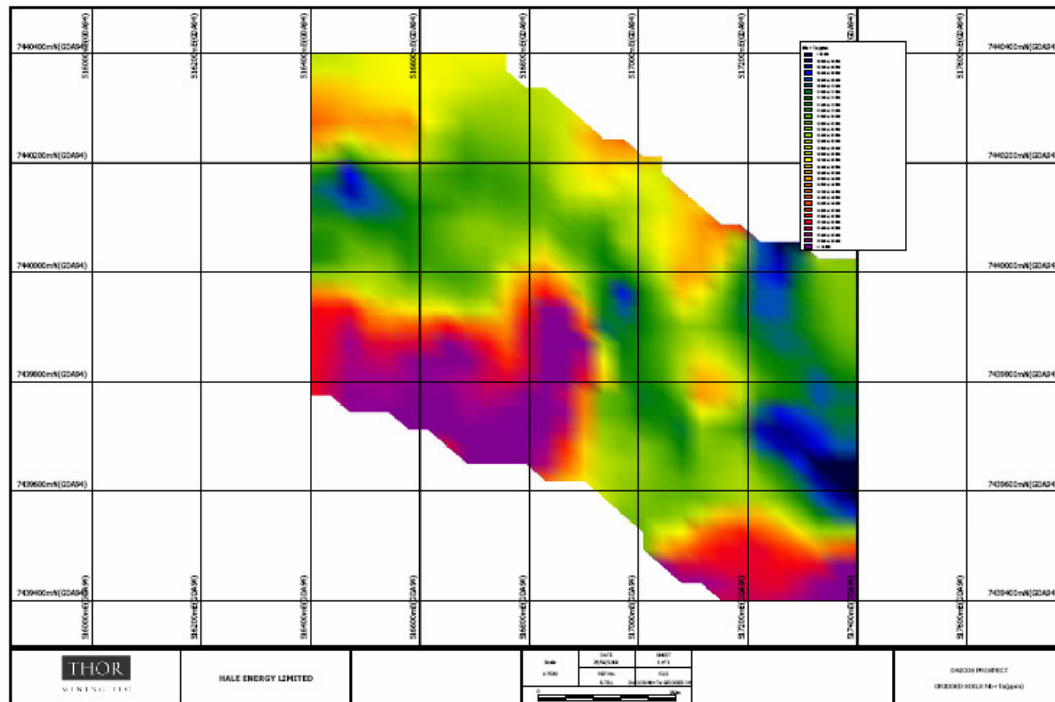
7440400mN(GDA94)
7440400mN(GDA94)
516000mE(GDA94)
516200mE(GDA94)
516400mE(GDA94)
516600mE(GDA94)
516800mE(GDA94)
517000mE(GDA94)
517200mE(GDA94)
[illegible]
517600mE(GDA94)
Nb+Ta(ppm)
7440200mN(GDA94)
7440200mN(GDA94)
7440000mN(GDA94)
7440000mN(GDA94)
7439800mN(GDA94)
7439800mN(GDA94)
7439600mN(GDA94)
7439600mN(GDA94)
7439400mN(GDA94)
7439400mN(GDA94)
516000mE(GDA94)
516200mE(GDA94)
516400mE(GDA94)
516600mE(GDA94)
516800mE(GDA94)
517000mE(GDA94)
517200mE(GDA94)
517400mE(GDA94)
517600mE(GDA94)
THOR
MINING PLC
HALE ENERGY LIMITED
Scale
DATE
SHEET
1:7500
1 of 1
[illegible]
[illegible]
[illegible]
DALGOOD PROJECT
GRIDDED SOILS Nb+Ta(ppm)